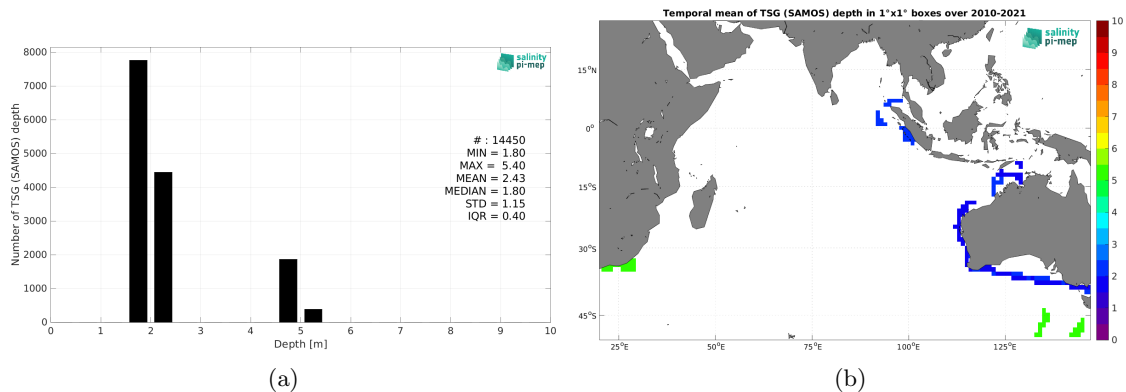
salinity pi-mep

Number of TSG (SAMOS) depth

8000
7000
6000
5000
4000
3000
2000
1000
0

0 1 2 3 4 5 6 7 8 9 10

Depth [m]

# : 14450
MIN = 1.80
MAX = 5.40
MEAN = 2.43
MEDIAN = 1.80
STD = 1.15
IQR = 0.40

(a)

Temporal mean of TSG (SAMOS) depth in 1°x1° boxes over 2010-2021

salinity pi-mep

15°N
0°
15°S
30°S
45°S

25°E 50°E 75°E 100°E 125°E

10
9
8
7
6
5
4
3
2
1
0

(b)